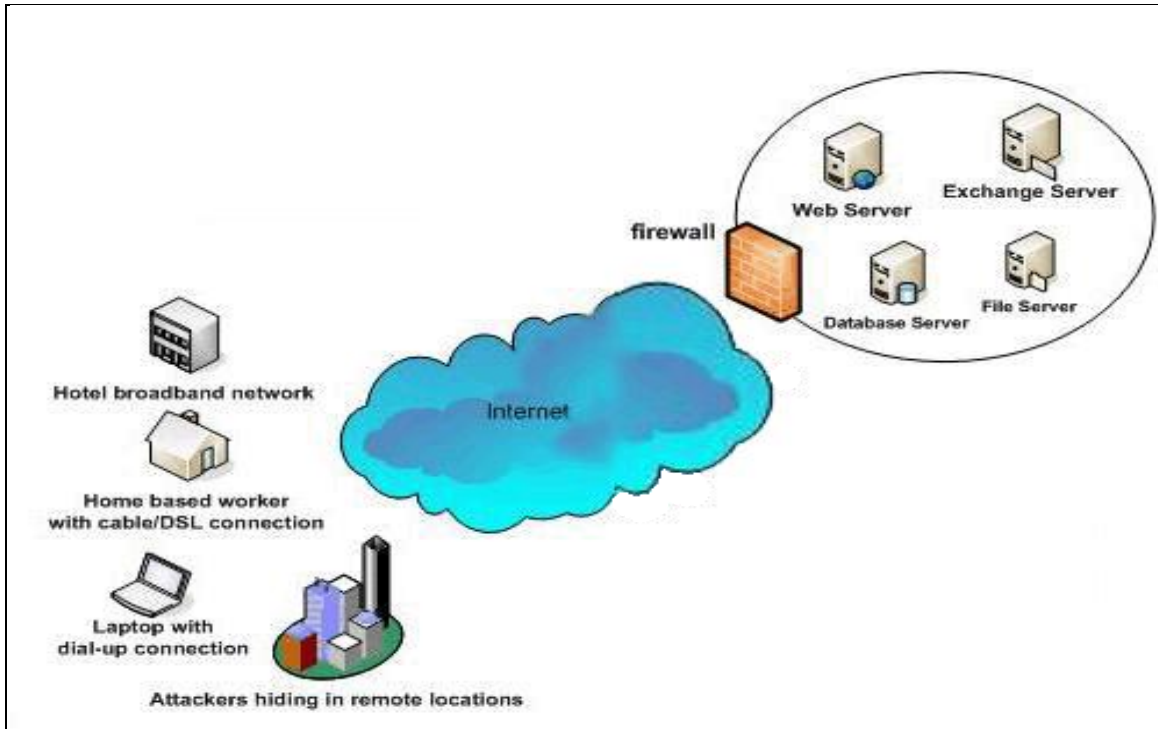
Web Server

Exchange Server

firewall

Database Server

File Server

Hotel broadband network

Internet

Home based worker with cable/DSL connection

Laptop with dial-up connection

Attackers hiding in remote locations